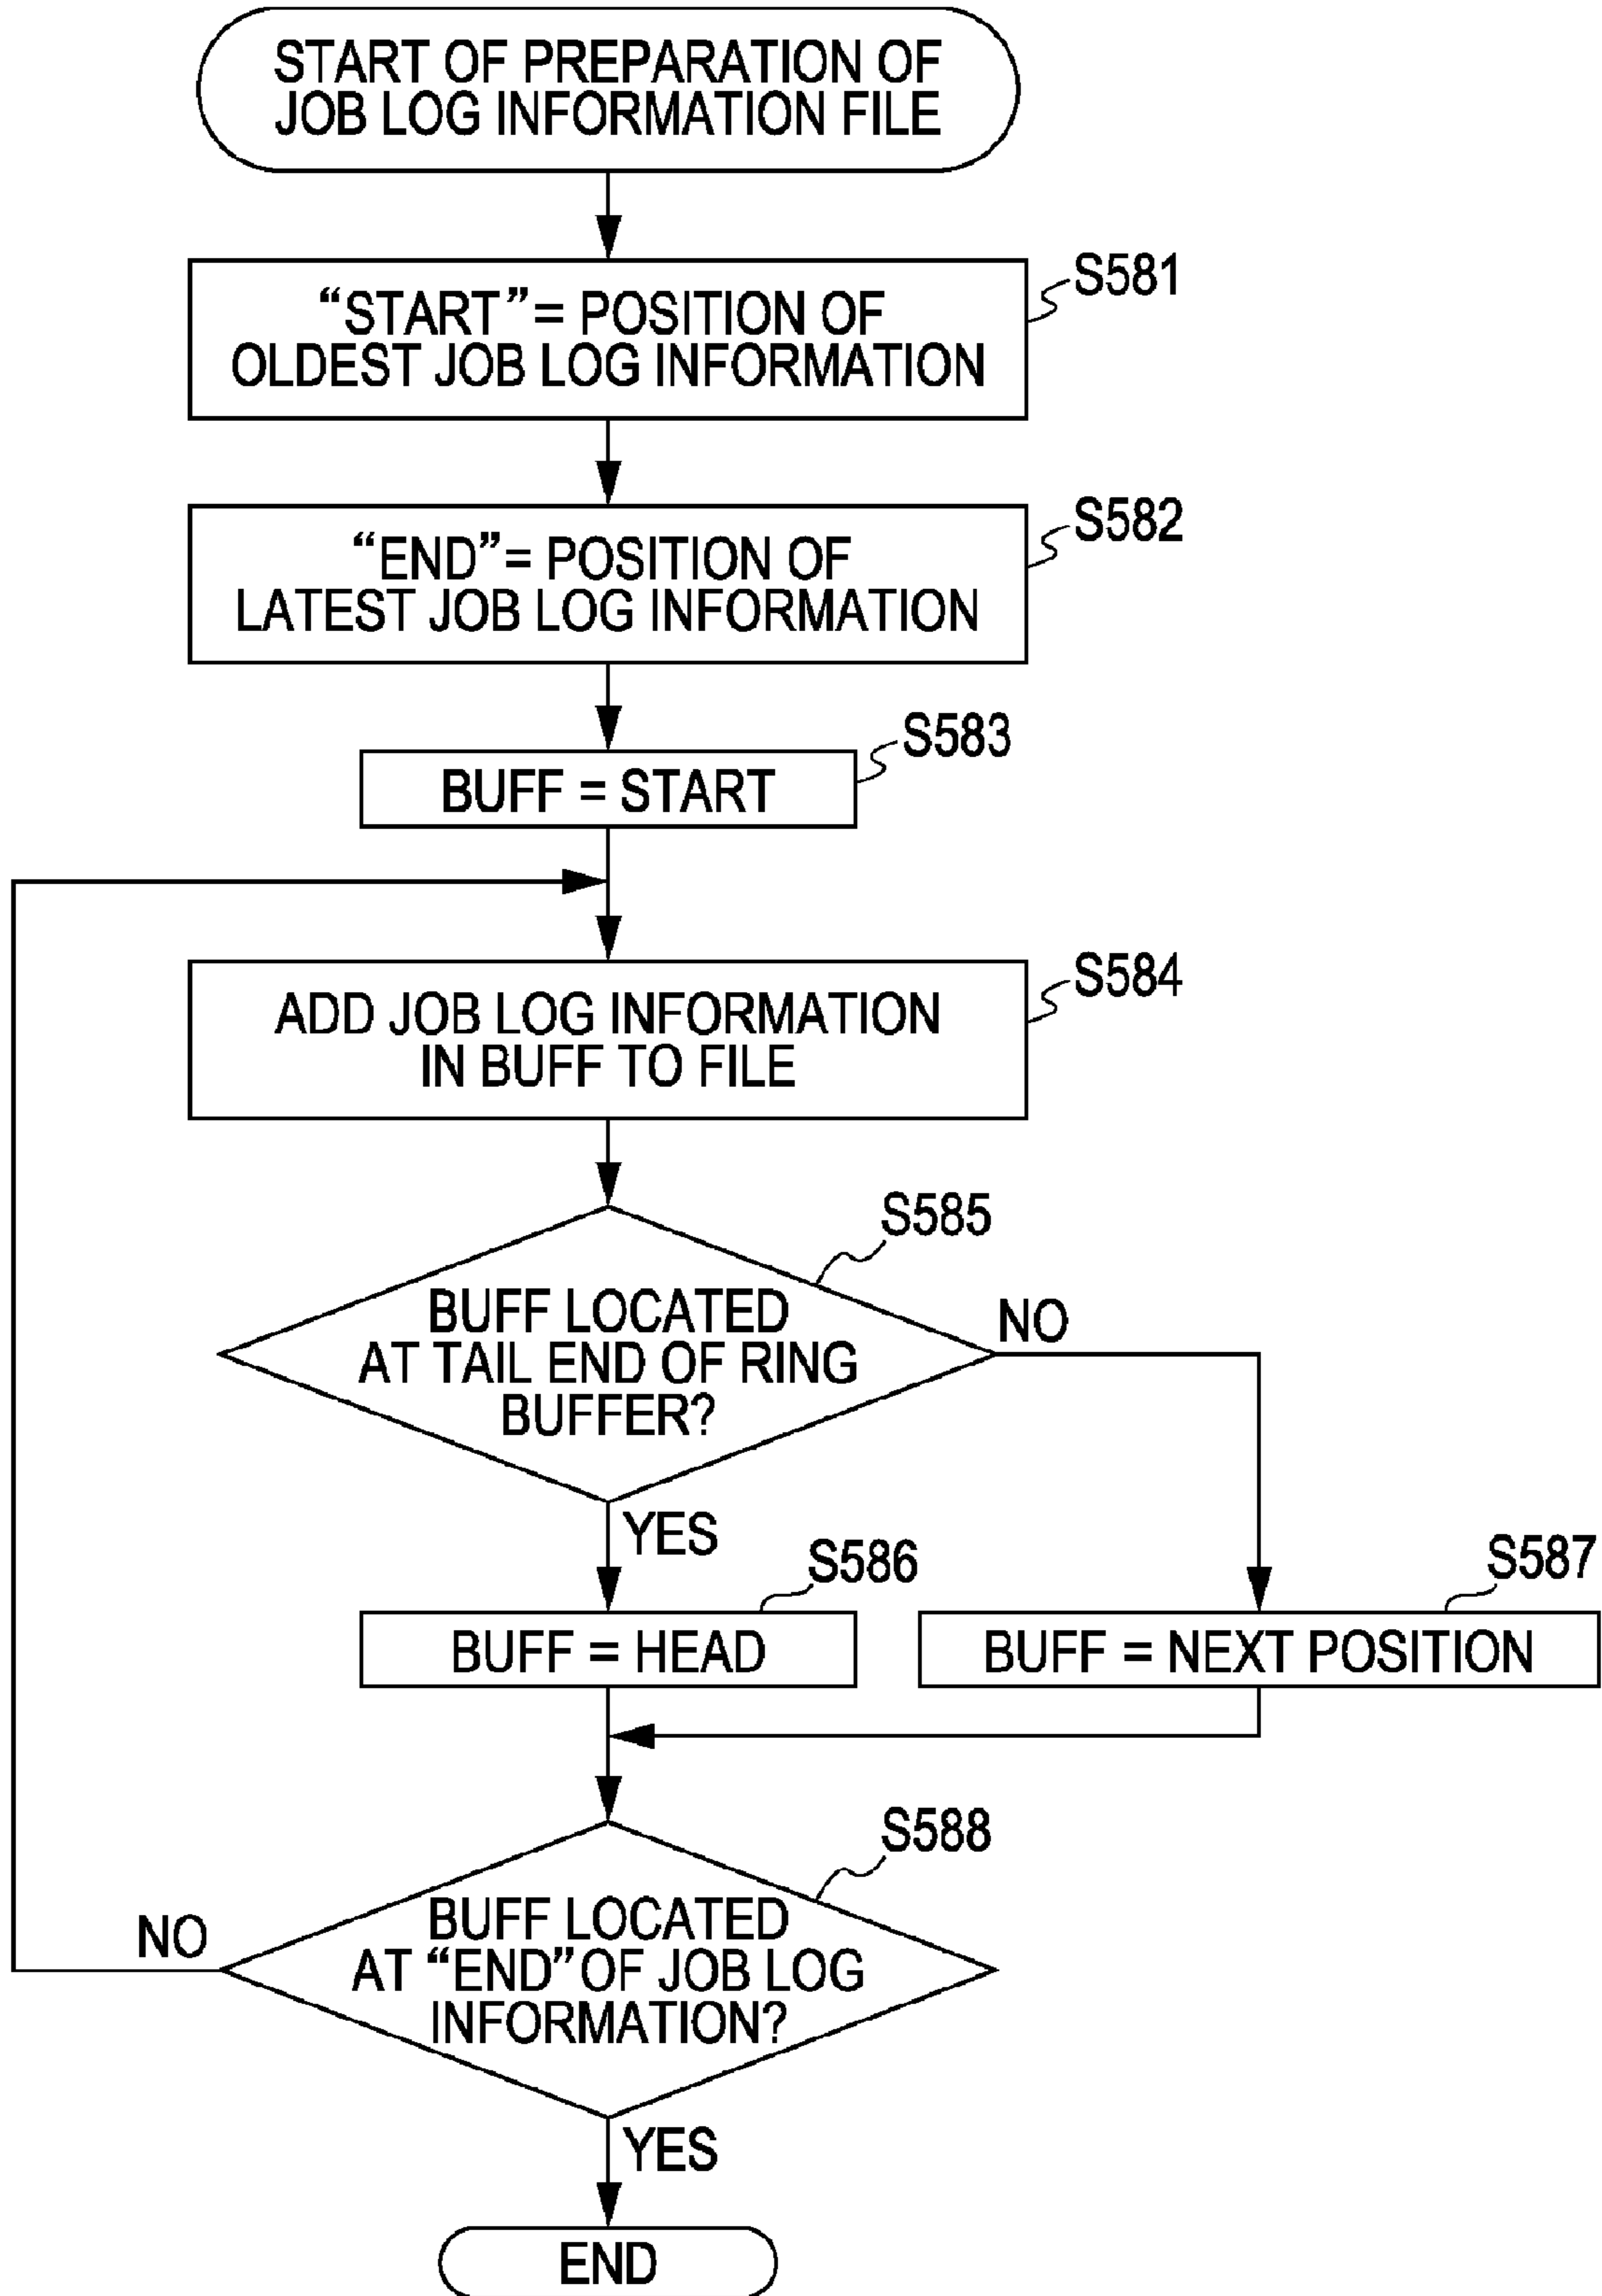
START OF PREPARATION OF JOB LOG INFORMATION FILE

S581
“START”= POSITION OF OLDEST JOB LOG INFORMATION

S582
“END”= POSITION OF LATEST JOB LOG INFORMATION

S583
BUFF = START

S584
ADD JOB LOG INFORMATION IN BUFF TO FILE

S585
BUFF LOCATED AT TAIL END OF RING BUFFER?

NO

YES

S586
BUFF = HEAD

S587
BUFF = NEXT POSITION

S588
BUFF LOCATED AT “END”OF JOB LOG INFORMATION?

NO

YES

END